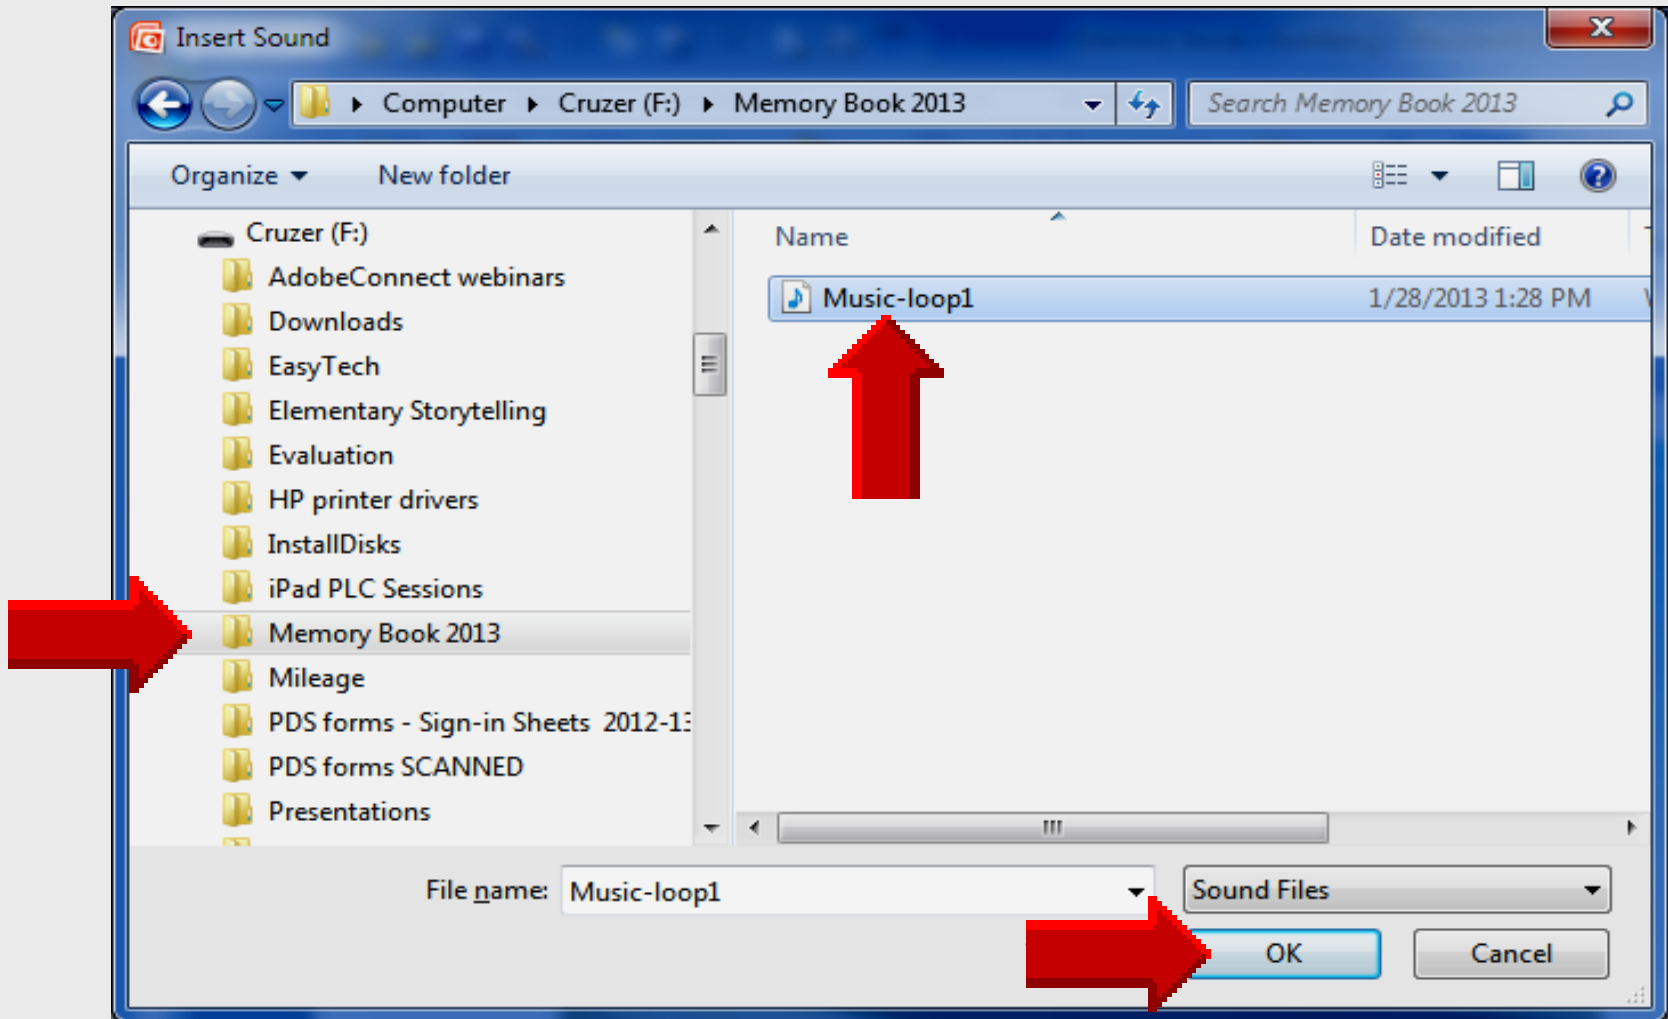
Insert Sound

Computer ▸ Cruzer (F:) ▸ Memory Book 2013

Search Memory Book 2013

Organize ▾ New folder

Cruzer (F:)
AdobeConnect webinars
Downloads
EasyTech
Elementary Storytelling
Evaluation
HP printer drivers
InstallDisks
iPad PLC Sessions
Memory Book 2013
Mileage
PDS forms - Sign-in Sheets 2012-1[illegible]
PDS forms SCANNED
Presentations

| Name | Date modified |
|---|---|
| Music-loop1 | 1/28/2013 1:28 PM |

File name: Music-loop1

Sound Files

OK Cancel